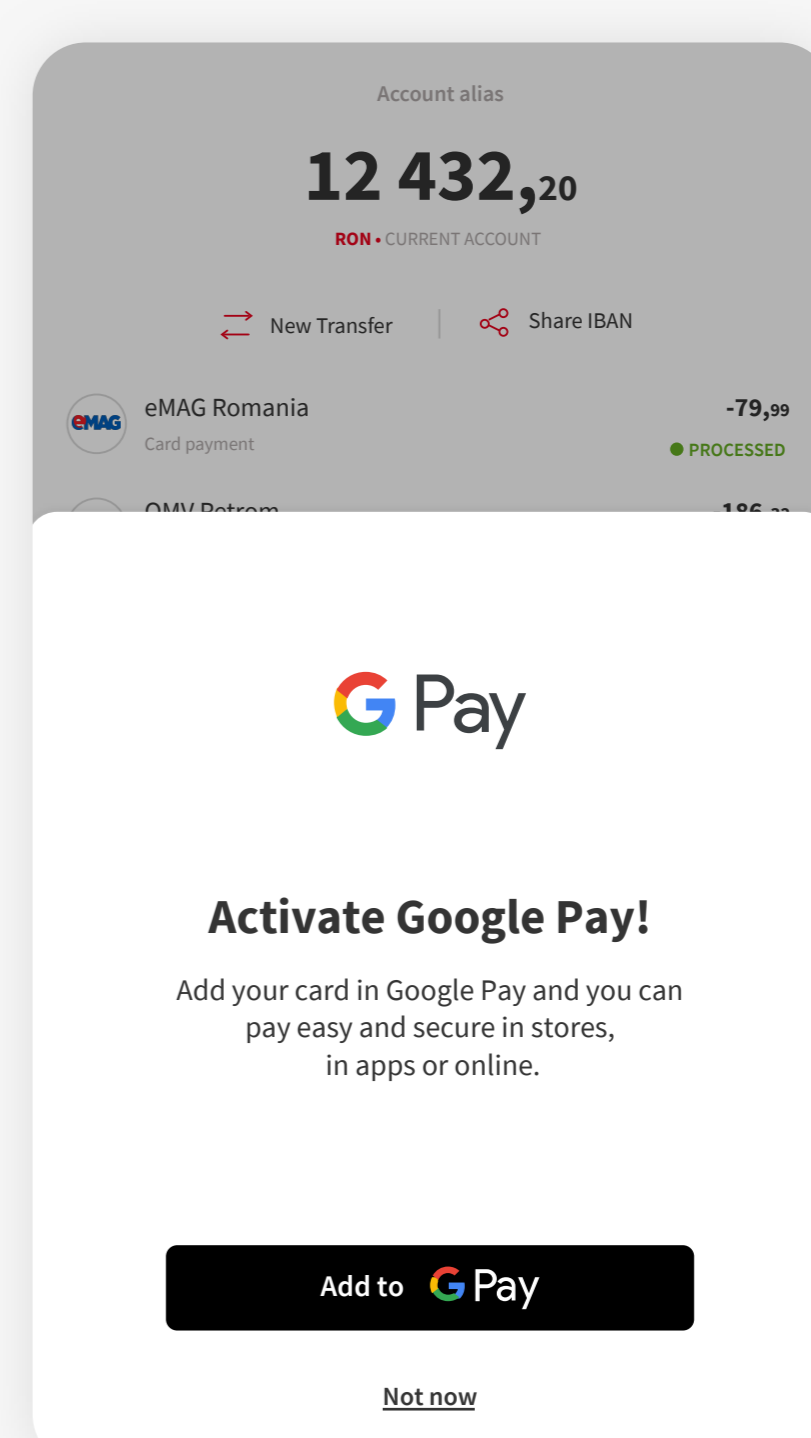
Account alias

12 432,20

RON • CURRENT ACCOUNT

New Transfer

Share IBAN

eMAG

eMAG Romania
Card payment

-79,99
PROCESSED

OMV Petrom

186,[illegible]

G Pay

Activate Google Pay!

Add your card in Google Pay and you can pay easy and secure in stores, in apps or online.

Add to G Pay

Not now